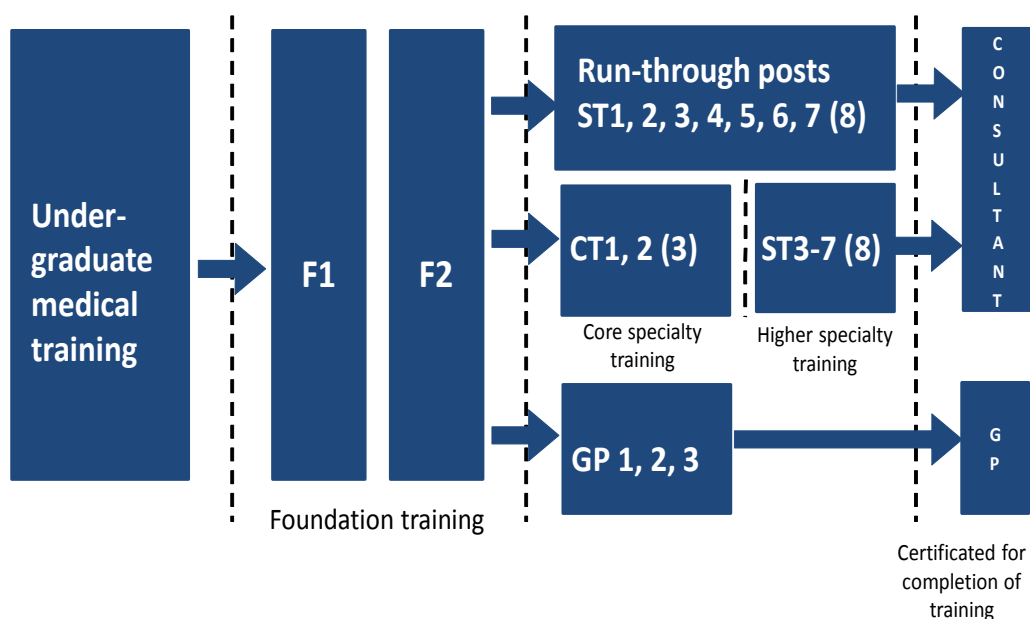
Under-graduate medical training

F1

F2

Foundation training

Run-through posts
ST1, 2, 3, 4, 5, 6, 7 (8)

CT1, 2 (3)

Core specialty training

ST3-7 (8)

Higher specialty training

GP 1, 2, 3

C O N S U L T A N T

G P

Certificated for completion of training